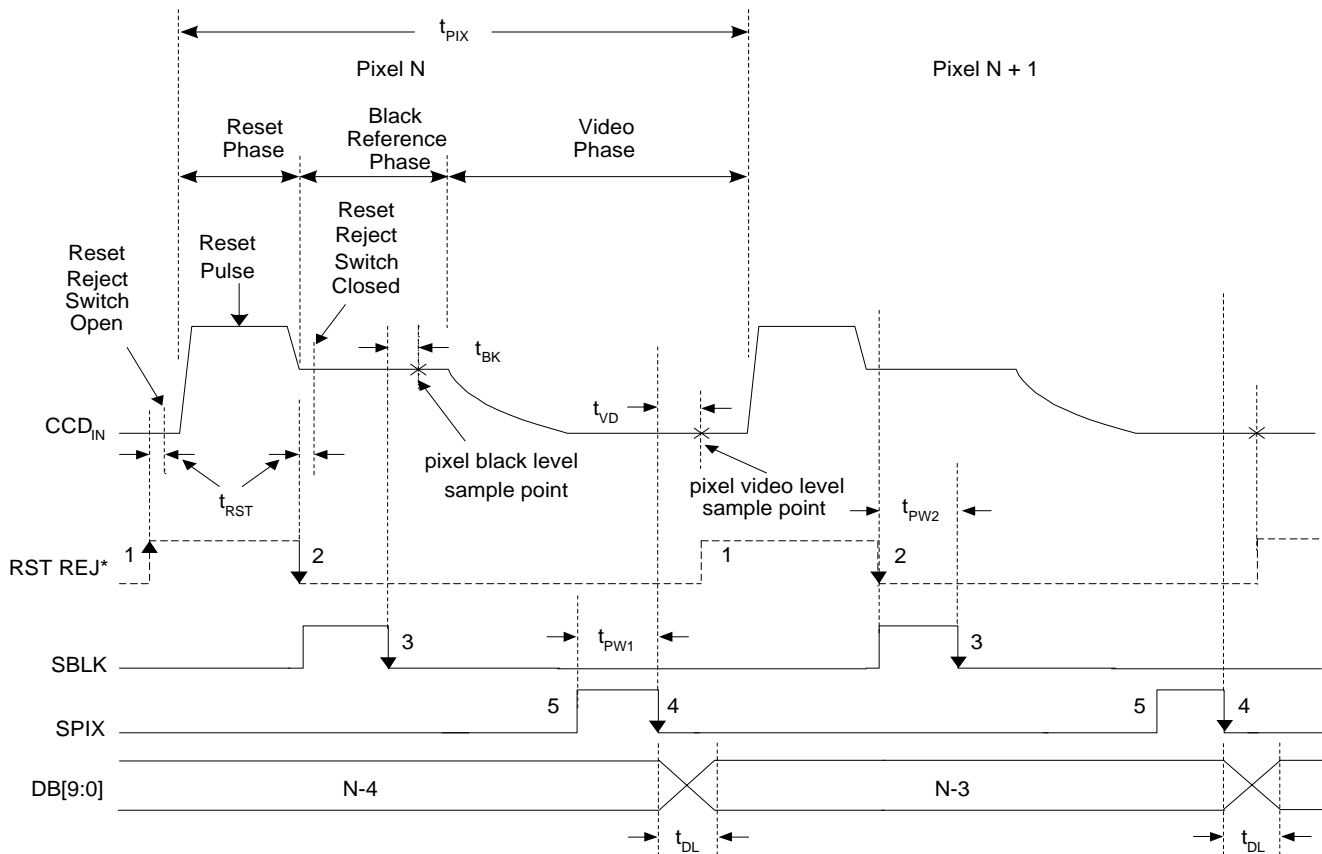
$t_{PIX}$

Pixel N

Pixel N + 1

Reset Phase

Black Reference Phase

Video Phase

Reset Reject Switch Closed

Reset Pulse

Reset Reject Switch Open

$t_{BK}$

$t_{VD}$

$CCD_{IN}$

$t_{RST}$

pixel black level sample point

pixel video level sample point

$t_{PW2}$

RST REJ*

1

2

1

2

SBLK

3

$t_{PW1}$

3

SPIX

5

4

5

4

DB[9:0]

N-4

N-3

$t_{DL}$

$t_{DL}$